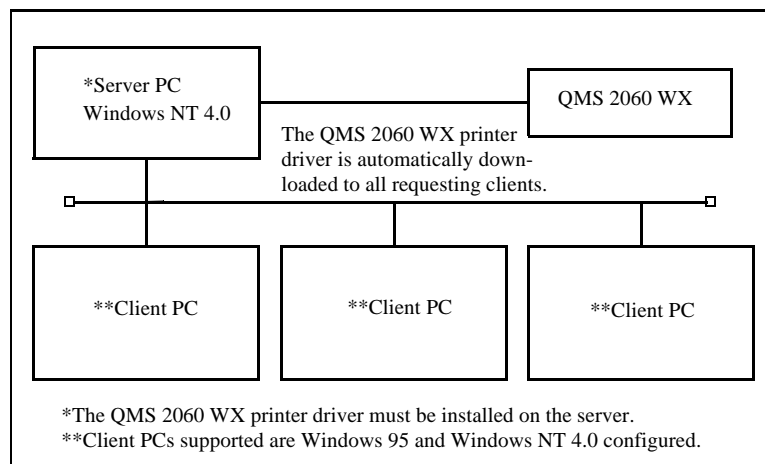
*Server PC
Windows NT 4.0

QMS 2060 WX

The QMS 2060 WX printer driver is automatically downloaded to all requesting clients.

**Client PC

**Client PC

**Client PC

*The QMS 2060 WX printer driver must be installed on the server.
**Client PCs supported are Windows 95 and Windows NT 4.0 configured.